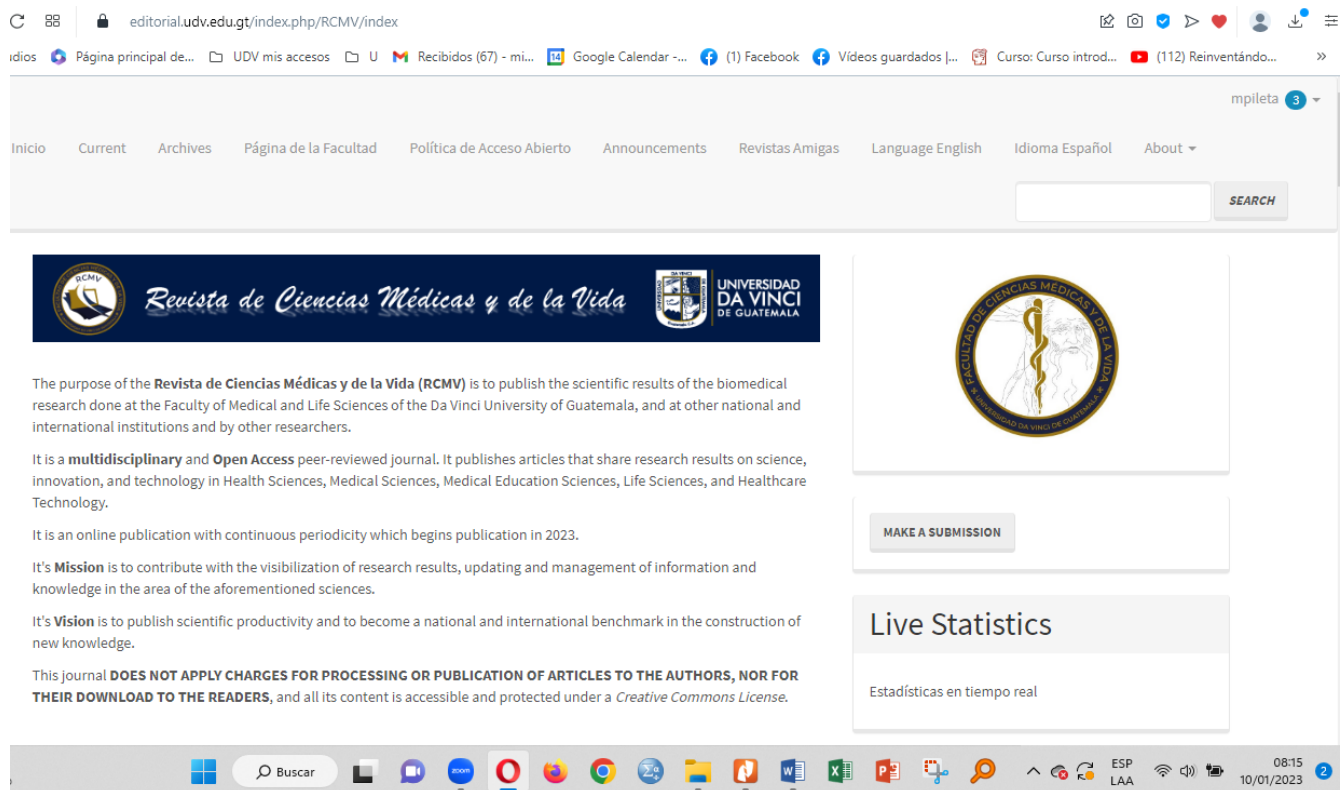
editorial.udv.edu.gt/index.php/RCMV/index

idios Página principal de... UDV mis accesos U Recibidos (67) - mi... Google Calendar -... (1) Facebook Vídeos guardados |... Curso: Curso introd... (112) Reinventándo... »

mpileta 3

Inicio Current Archives Página de la Facultad Política de Acceso Abierto Announcements Revistas Amigas Language English Idioma Español About

SEARCH

RCMV Revista de Ciencias Médicas y de la Vida UNIVERSIDAD DA VINCI DE GUATEMALA

The purpose of the **Revista de Ciencias Médicas y de la Vida (RCMV)** is to publish the scientific results of the biomedical research done at the Faculty of Medical and Life Sciences of the Da Vinci University of Guatemala, and at other national and international institutions and by other researchers.

It is a **multidisciplinary** and **Open Access** peer-reviewed journal. It publishes articles that share research results on science, innovation, and technology in Health Sciences, Medical Sciences, Medical Education Sciences, Life Sciences, and Healthcare Technology.

It is an online publication with continuous periodicity which begins publication in 2023.

It's **Mission** is to contribute with the visibilization of research results, updating and management of information and knowledge in the area of the aforementioned sciences.

It's **Vision** is to publish scientific productivity and to become a national and international benchmark in the construction of new knowledge.

This journal **DOES NOT APPLY CHARGES FOR PROCESSING OR PUBLICATION OF ARTICLES TO THE AUTHORS, NOR FOR THEIR DOWNLOAD TO THE READERS**, and all its content is accessible and protected under a *Creative Commons License.*

FACULTAD DE CIENCIAS MÉDICAS Y DE LA VIDA UNIVERSIDAD DA VINCI DE GUATEMALA

MAKE A SUBMISSION

Live Statistics

Estadísticas en tiempo real

Buscar

ESP LAA 08:15 10/01/2023 2